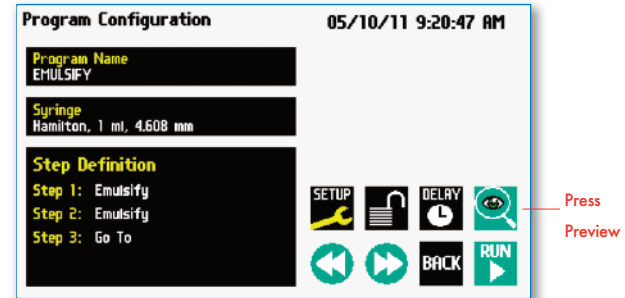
Program Configuration 05/10/11 9:20:47 AM

Program Name
EMULSIFY

Syringe
Hamilton, 1 ml, 4.608 mm

Step Definition
Step 1: Emulsify
Step 2: Emulsify
Step 3: Go To

SETUP
DELAY
BACK
RUN

Press Preview